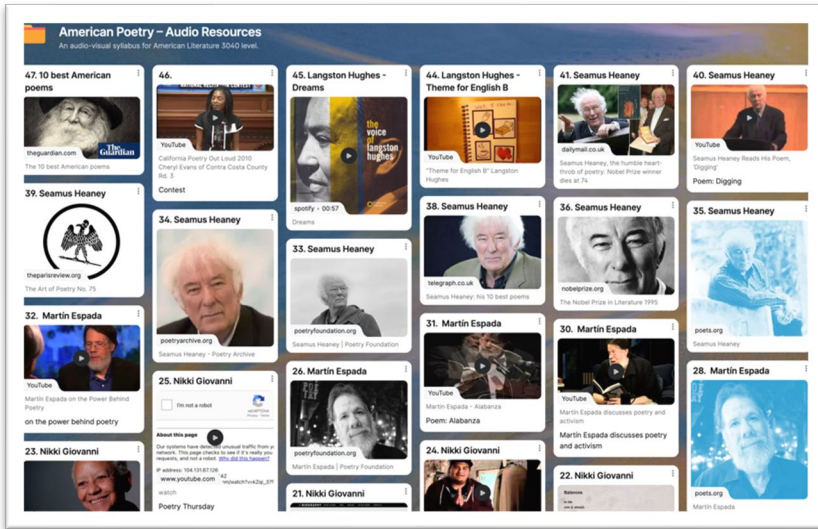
American Poetry – Audio Resources

An audio-visual syllabus for American Literature 3040 level.

47. 10 best American poems

theguardian.com

The 10 best American poems

The Guardian

39. Seamus Heaney

theparisreview.org

The Art of Poetry No. 75

32. Martín Espada

YouTube

Martín Espada on the Power Behind Poetry

on the power behind poetry

23. Nikki Giovanni

46.

YouTube

California Poetry Out Loud 2010 Cheryl Evans of Contra Costa County Rd. 3

Contest

34. Seamus Heaney

poetryarchive.org

Seamus Heaney - Poetry Archive

25. Nikki Giovanni

I'm not a robot

reCAPTCHA

About this page

Our systems have detected unusual traffic from y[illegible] network. This page checks to see if it's really you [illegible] requests, and not a robot. Why did this happen?

IP address: 104.131.67.126

www.youtube.com

watch

Poetry Thursday

45. Langston Hughes - Dreams

the voice of langston hughes

spotify • 00:57

Dreams

33. Seamus Heaney

poetryfoundation.org

Seamus Heaney | Poetry Foundation

26. Martín Espada

poetryfoundation.org

Martín Espada | Poetry Foundation

21. Nikki Giovanni

44. Langston Hughes - Theme for English B

YouTube

"Theme for English B" Langston Hughes

38. Seamus Heaney

telegraph.co.uk

Seamus Heaney: his 10 best poems

31. Martín Espada

YouTube

Martín Espada - Alabanza

Poem: Alabanza

24. Nikki Giovanni

41. Seamus Heaney

dailymail.co.uk

Seamus Heaney, the humble heart-throb of poetry: Nobel Prize winner dies at 74

36. Seamus Heaney

nobelprize.org

The Nobel Prize in Literature 1995

30. Martín Espada

YouTube

Martín Espada discusses poetry and activism

Martín Espada discusses poetry and activism

22. Nikki Giovanni

40. Seamus Heaney

YouTube

Seamus Heaney Reads His Poem, 'Digging'

Poem: Digging

35. Seamus Heaney

poets.org

Seamus Heaney

28. Martín Espada

poets.org

Martín Espada